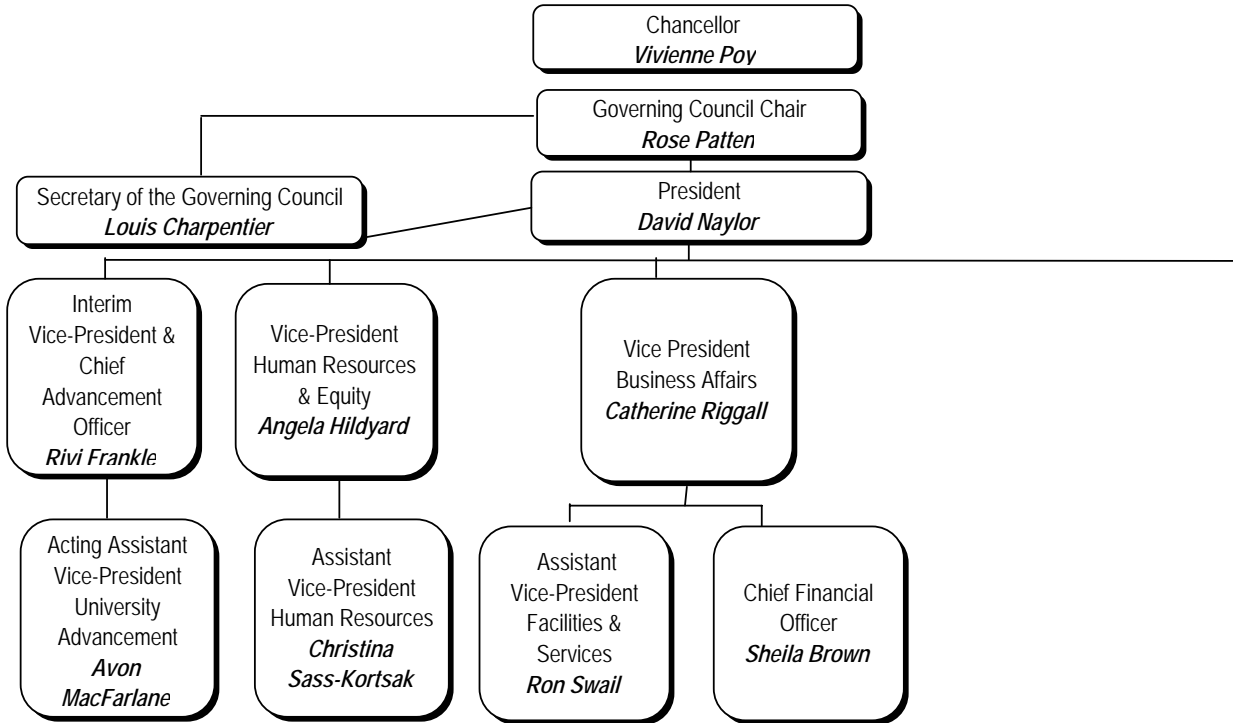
Chancellor
*Vivienne Poy*

Governing Council Chair
*Rose Patten*

Secretary of the Governing Council
*Louis Charpentier*

President
*David Naylor*

Interim Vice-President & Chief Advancement Officer
*Rivi Frankle*

Vice-President Human Resources & Equity
*Angela Hildyard*

Vice President Business Affairs
*Catherine Riggall*

Acting Assistant Vice-President University Advancement
*Avon MacFarlane*

Assistant Vice-President Human Resources
*Christina Sass-Kortsak*

Assistant Vice-President Facilities & Services
*Ron Swail*

Chief Financial Officer
*Sheila Brown*